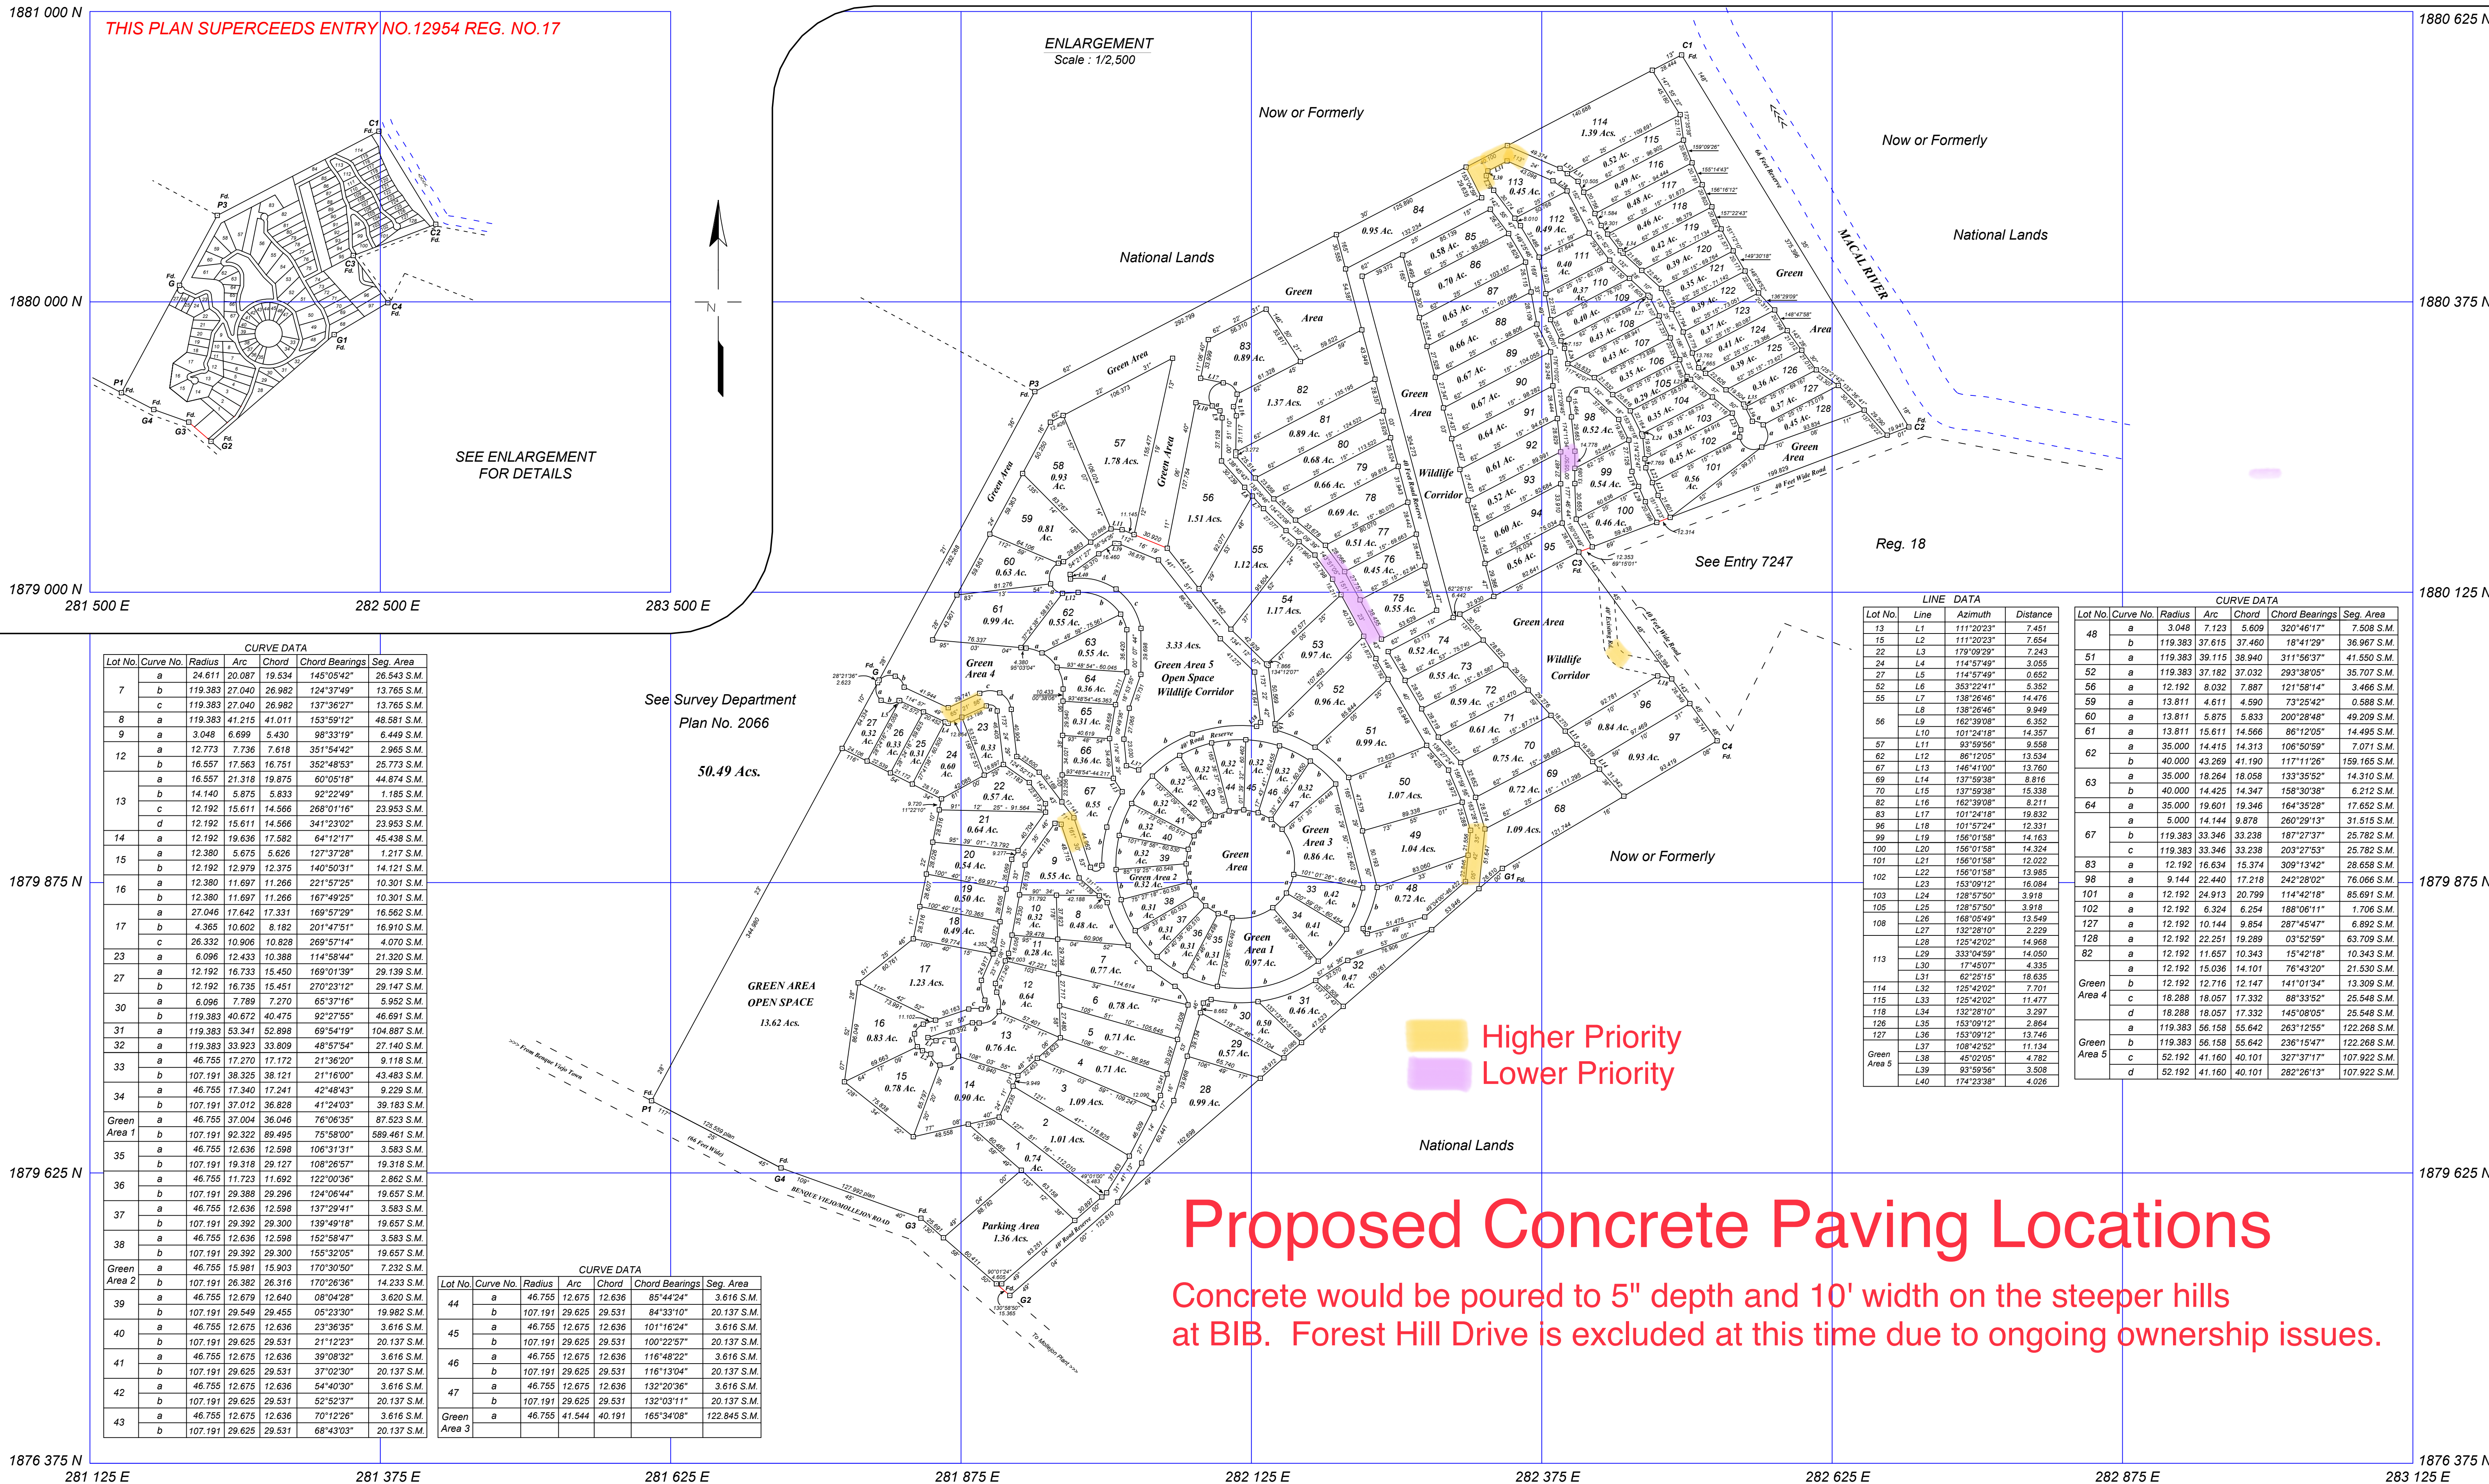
1881 000 N
THIS PLAN SUPERCEEDS ENTRY NO.12954 REG. NO.17

SEE ENLARGEMENT FOR DETAILS

1880 000 N
1879 000 N
281 500 E
282 500 E
283 500 E

ENLARGEMENT
Scale : 1/2,500

Now or Formerly
Now or Formerly
National Lands
National Lands
MACAL RIVER
See Entry 7247
Reg. 18
See Survey Department Plan No. 2066
50.49 Acs.
GREEN AREA OPEN SPACE
13.62 Acs.
Now or Formerly
National Lands
Parking Area
1.36 Acs.
Green Area 5
Open Space
Wildlife Corridor
3.33 Acs.

1880 625 N
1880 375 N
1880 125 N
1879 875 N
1879 625 N
1876 375 N
1879 875 N
1879 625 N
1876 375 N
281 125 E
281 375 E
281 625 E
281 875 E
282 125 E
282 375 E
282 625 E
282 875 E
283 125 E

Higher Priority
Lower Priority

Proposed Concrete Paving Locations

Concrete would be poured to 5" depth and 10' width on the steeper hills at BIB. Forest Hill Drive is excluded at this time due to ongoing ownership issues.

LINE DATA
| Lot No. | Line | Azimuth | Distance |
|---|---|---|---|
| 13 | L1 | 111°20'23" | 7.451 |
| 15 | L2 | 111°20'23" | 7.654 |
| 22 | L3 | 179°09'29" | 7.243 |
| 24 | L4 | 114°57'49" | 3.055 |
| 27 | L5 | 114°57'49" | 0.652 |
| 52 | L6 | 353°22'41" | 5.352 |
| 55 | L7 | 138°26'46" | 14.476 |
| 56 | L8 | 138°26'46" | 9.949 |
| | L9 | 162°39'08" | 6.352 |
| | L10 | 101°24'18" | 14.357 |
| 57 | L11 | 93°59'56" | 9.558 |
| 62 | L12 | 86°12'05" | 13.534 |
| 67 | L13 | 146°41'00" | 13.760 |
| 69 | L14 | 137°59'38" | 8.816 |
| 70 | L15 | 137°59'38" | 15.338 |
| 82 | L16 | 162°39'08" | 8.211 |
| 83 | L17 | 101°24'18" | 19.832 |
| 96 | L18 | 101°57'24" | 12.331 |
| 99 | L19 | 156°01'58" | 14.163 |
| 100 | L20 | 156°01'58" | 14.324 |
| 101 | L21 | 156°01'58" | 12.022 |
| 102 | L22 | 156°01'58" | 13.985 |
| | L23 | 153°09'12" | 16.084 |
| 103 | L24 | 128°57'50" | 3.918 |
| 105 | L25 | 128°57'50" | 3.918 |
| 108 | L26 | 168°05'49" | 13.549 |
| | L27 | 132°28'10" | 2.229 |
| 113 | L28 | 125°42'02" | 14.968 |
| | L29 | 333°04'59" | 14.050 |
| | L30 | 17°45'07" | 4.335 |
| | L31 | 62°25'15" | 18.635 |
| 114 | L32 | 125°42'02" | 7.701 |
| 115 | L33 | 125°42'02" | 11.477 |
| 118 | L34 | 132°28'10" | 3.297 |
| 126 | L35 | 153°09'12" | 2.864 |
| 127 | L36 | 153°09'12" | 13.746 |
| Green Area 5 | L37 | 108°42'52" | 11.134 |
| | L38 | 45°02'05" | 4.782 |
| | L39 | 93°59'56" | 3.508 |
| | L40 | 174°23'38" | 4.026 |

CURVE DATA
| Lot No. | Curve No. | Radius | Arc | Chord | Chord Bearings | Seg. Area |
|---|---|---|---|---|---|---|
| 48 | a | 3.048 | 7.123 | 5.609 | 320°46'17" | 7.508 S.M. |
| | b | 119.383 | 37.615 | 37.460 | 18°41'29" | 36.967 S.M. |
| 51 | a | 119.383 | 39.115 | 38.940 | 311°56'37" | 41.550 S.M. |
| 52 | a | 119.383 | 37.182 | 37.032 | 293°38'05" | 35.707 S.M. |
| 56 | a | 12.192 | 8.032 | 7.887 | 121°58'14" | 3.466 S.M. |
| 59 | a | 13.811 | 4.611 | 4.590 | 73°25'42" | 0.588 S.M. |
| 60 | a | 13.811 | 5.875 | 5.833 | 200°28'48" | 49.209 S.M. |
| 61 | a | 13.811 | 15.611 | 14.566 | 86°12'05" | 14.495 S.M. |
| 62 | a | 35.000 | 14.415 | 14.313 | 106°50'59" | 7.071 S.M. |
| | b | 40.000 | 43.269 | 41.190 | 117°11'26" | 159.165 S.M. |
| 63 | a | 35.000 | 18.264 | 18.058 | 133°35'52" | 14.310 S.M. |
| | b | 40.000 | 14.425 | 14.347 | 158°30'38" | 6.212 S.M. |
| 64 | a | 35.000 | 19.601 | 19.346 | 164°35'28" | 17.652 S.M. |
| 67 | a | 5.000 | 14.144 | 9.878 | 260°29'13" | 31.515 S.M. |
| | b | 119.383 | 33.346 | 33.238 | 187°27'37" | 25.782 S.M. |
| | c | 119.383 | 33.346 | 33.238 | 203°27'53" | 25.782 S.M. |
| 83 | a | 12.192 | 16.634 | 15.374 | 309°13'42" | 28.658 S.M. |
| 98 | a | 9.144 | 22.440 | 17.218 | 242°28'02" | 76.066 S.M. |
| 101 | a | 12.192 | 24.913 | 20.799 | 114°42'18" | 85.691 S.M. |
| 102 | a | 12.192 | 6.324 | 6.254 | 188°06'11" | 1.706 S.M. |
| 127 | a | 12.192 | 10.144 | 9.854 | 287°45'47" | 6.892 S.M. |
| 128 | a | 12.192 | 22.251 | 19.289 | 03°52'59" | 63.709 S.M. |
| 82 | a | 12.192 | 11.657 | 10.343 | 15°42'18" | 10.343 S.M. |
| Green Area 4 | a | 12.192 | 15.036 | 14.101 | 76°43'20" | 21.530 S.M. |
| | b | 12.192 | 12.716 | 12.147 | 141°01'34" | 13.309 S.M. |
| | c | 18.288 | 18.057 | 17.332 | 88°33'52" | 25.548 S.M. |
| | d | 18.288 | 18.057 | 17.332 | 145°08'05" | 25.548 S.M. |
| Green Area 5 | a | 119.383 | 56.158 | 55.642 | 263°12'55" | 122.268 S.M. |
| | b | 119.383 | 56.158 | 55.642 | 236°15'47" | 122.268 S.M. |
| | c | 52.192 | 41.160 | 40.101 | 327°37'17" | 107.922 S.M. |
| | d | 52.192 | 41.160 | 40.101 | 282°26'13" | 107.922 S.M. |

CURVE DATA
| Lot No. | Curve No. | Radius | Arc | Chord | Chord Bearings | Seg. Area |
|---|---|---|---|---|---|---|
| 7 | a | 24.611 | 20.087 | 19.534 | 145°05'42" | 26.543 S.M. |
| | b | 119.383 | 27.040 | 26.982 | 124°37'49" | 13.765 S.M. |
| | c | 119.383 | 27.040 | 26.982 | 137°36'27" | 13.765 S.M. |
| 8 | a | 119.383 | 41.215 | 41.011 | 153°59'12" | 48.581 S.M. |
| 9 | a | 3.048 | 6.699 | 5.430 | 98°33'19" | 6.449 S.M. |
| 12 | a | 12.773 | 7.736 | 7.618 | 351°54'42" | 2.965 S.M. |
| | b | 16.557 | 17.563 | 16.751 | 352°48'53" | 25.773 S.M. |
| 13 | a | 16.557 | 21.318 | 19.875 | 60°05'18" | 44.874 S.M. |
| | b | 14.140 | 5.875 | 5.833 | 92°22'49" | 1.185 S.M. |
| | c | 12.192 | 15.611 | 14.566 | 268°01'16" | 23.953 S.M. |
| | d | 12.192 | 15.611 | 14.566 | 341°23'02" | 23.953 S.M. |
| 14 | a | 12.192 | 19.636 | 17.582 | 64°12'17" | 45.438 S.M. |
| 15 | a | 12.380 | 5.675 | 5.626 | 127°37'28" | 1.217 S.M. |
| | b | 12.192 | 12.979 | 12.375 | 140°50'31" | 14.121 S.M. |
| 16 | a | 12.380 | 11.697 | 11.266 | 221°57'25" | 10.301 S.M. |
| | b | 12.380 | 11.697 | 11.266 | 167°49'25" | 10.301 S.M. |
| 17 | a | 27.046 | 17.642 | 17.331 | 169°57'29" | 16.562 S.M. |
| | b | 4.365 | 10.602 | 8.182 | 201°47'51" | 16.910 S.M. |
| | c | 26.332 | 10.906 | 10.828 | 269°57'14" | 4.070 S.M. |
| 23 | a | 6.096 | 12.433 | 10.388 | 114°58'44" | 21.320 S.M. |
| 27 | a | 12.192 | 16.733 | 15.450 | 169°01'39" | 29.139 S.M. |
| | b | 12.192 | 16.735 | 15.451 | 270°23'12" | 29.147 S.M. |
| 30 | a | 6.096 | 7.789 | 7.270 | 65°37'16" | 5.952 S.M. |
| | b | 119.383 | 40.672 | 40.475 | 92°27'55" | 46.691 S.M. |
| 31 | a | 119.383 | 53.341 | 52.898 | 69°54'19" | 104.887 S.M. |
| 32 | a | 119.383 | 33.923 | 33.809 | 48°57'54" | 27.140 S.M. |
| 33 | a | 46.755 | 17.270 | 17.172 | 21°36'20" | 9.118 S.M. |
| | b | 107.191 | 38.325 | 38.121 | 21°16'00" | 43.483 S.M. |
| 34 | a | 46.755 | 17.340 | 17.241 | 42°48'43" | 9.229 S.M. |
| | b | 107.191 | 37.012 | 36.828 | 41°24'03" | 39.183 S.M. |
| Green Area 1 | a | 46.755 | 37.004 | 36.046 | 76°06'35" | 87.523 S.M. |
| | b | 107.191 | 92.322 | 89.495 | 75°58'00" | 589.461 S.M. |
| 35 | a | 46.755 | 12.636 | 12.598 | 106°31'31" | 3.583 S.M. |
| | b | 107.191 | 19.318 | 29.127 | 108°26'57" | 19.318 S.M. |
| 36 | a | 46.755 | 11.723 | 11.692 | 122°00'36" | 2.862 S.M. |
| | b | 107.191 | 29.388 | 29.296 | 124°06'44" | 19.657 S.M. |
| 37 | a | 46.755 | 12.636 | 12.598 | 137°29'41" | 3.583 S.M. |
| | b | 107.191 | 29.392 | 29.300 | 139°49'18" | 19.657 S.M. |
| 38 | a | 46.755 | 12.636 | 12.598 | 152°58'47" | 3.583 S.M. |
| | b | 107.191 | 29.392 | 29.300 | 155°32'05" | 19.657 S.M. |
| Green Area 2 | a | 46.755 | 15.981 | 15.903 | 170°30'50" | 7.232 S.M. |
| | b | 107.191 | 26.382 | 26.316 | 170°26'36" | 14.233 S.M. |
| 39 | a | 46.755 | 12.679 | 12.640 | 08°04'28" | 3.620 S.M. |
| | b | 107.191 | 29.549 | 29.455 | 05°23'30" | 19.982 S.M. |
| 40 | a | 46.755 | 12.675 | 12.636 | 23°36'35" | 3.616 S.M. |
| | b | 107.191 | 29.625 | 29.531 | 21°12'23" | 20.137 S.M. |
| 41 | a | 46.755 | 12.675 | 12.636 | 39°08'32" | 3.616 S.M. |
| | b | 107.191 | 29.625 | 29.531 | 37°02'30" | 20.137 S.M. |
| 42 | a | 46.755 | 12.675 | 12.636 | 54°40'30" | 3.616 S.M. |
| | b | 107.191 | 29.625 | 29.531 | 52°52'37" | 20.137 S.M. |
| 43 | a | 46.755 | 12.675 | 12.636 | 70°12'26" | 3.616 S.M. |
| | b | 107.191 | 29.625 | 29.531 | 68°43'03" | 20.137 S.M. |

CURVE DATA
| Lot No. | Curve No. | Radius | Arc | Chord | Chord Bearings | Seg. Area |
|---|---|---|---|---|---|---|
| 44 | a | 46.755 | 12.675 | 12.636 | 85°44'24" | 3.616 S.M. |
| | b | 107.191 | 29.625 | 29.531 | 84°33'10" | 20.137 S.M. |
| 45 | a | 46.755 | 12.675 | 12.636 | 101°16'24" | 3.616 S.M. |
| | b | 107.191 | 29.625 | 29.531 | 100°22'57" | 20.137 S.M. |
| 46 | a | 46.755 | 12.675 | 12.636 | 116°48'22" | 3.616 S.M. |
| | b | 107.191 | 29.625 | 29.531 | 116°13'04" | 20.137 S.M. |
| 47 | a | 46.755 | 12.675 | 12.636 | 132°20'36" | 3.616 S.M. |
| | b | 107.191 | 29.625 | 29.531 | 132°03'11" | 20.137 S.M. |
| Green Area 3 | a | 46.755 | 41.544 | 40.191 | 165°34'08" | 122.845 S.M. |